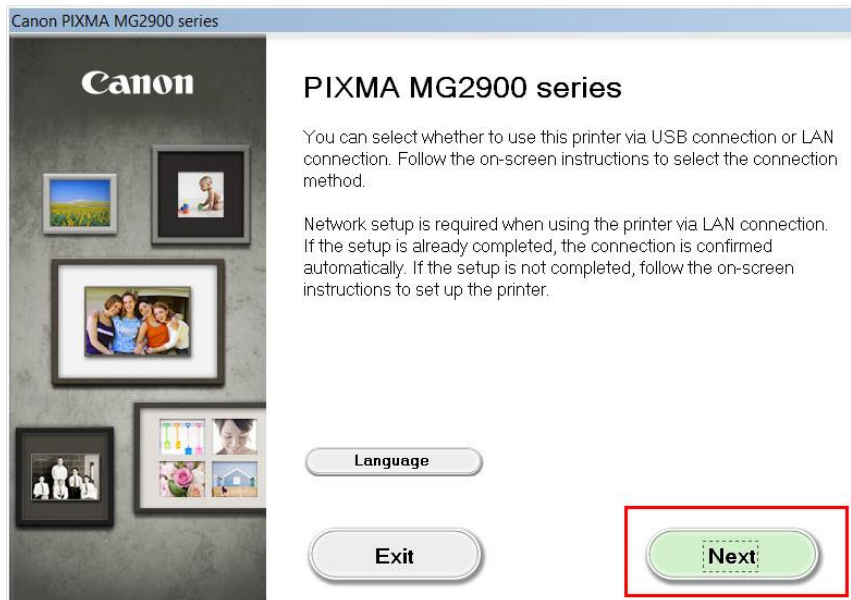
Canon PIXMA MG2900 series

Canon

PIXMA MG2900 series

You can select whether to use this printer via USB connection or LAN connection. Follow the on-screen instructions to select the connection method.

Network setup is required when using the printer via LAN connection. If the setup is already completed, the connection is confirmed automatically. If the setup is not completed, follow the on-screen instructions to set up the printer.

Language

Exit

Next